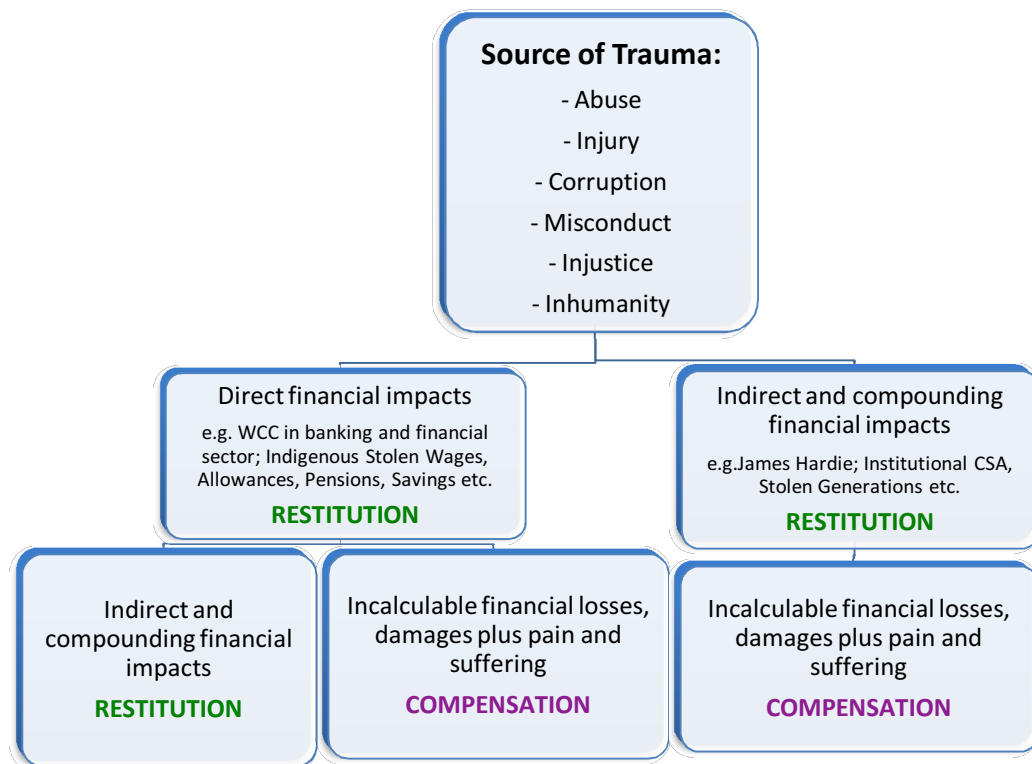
**Source of Trauma:**

- Abuse
- Injury
- Corruption
- Misconduct
- Injustice
- Inhumanity

Direct financial impacts

e.g. WCC in banking and financial sector; Indigenous Stolen Wages, Allowances, Pensions, Savings etc.

RESTITUTION

Indirect and compounding financial impacts

RESTITUTION

Incalculable financial losses, damages plus pain and suffering

COMPENSATION

Indirect and compounding financial impacts

e.g.James Hardie; Institutional CSA, Stolen Generations etc.

RESTITUTION

Incalculable financial losses, damages plus pain and suffering

COMPENSATION